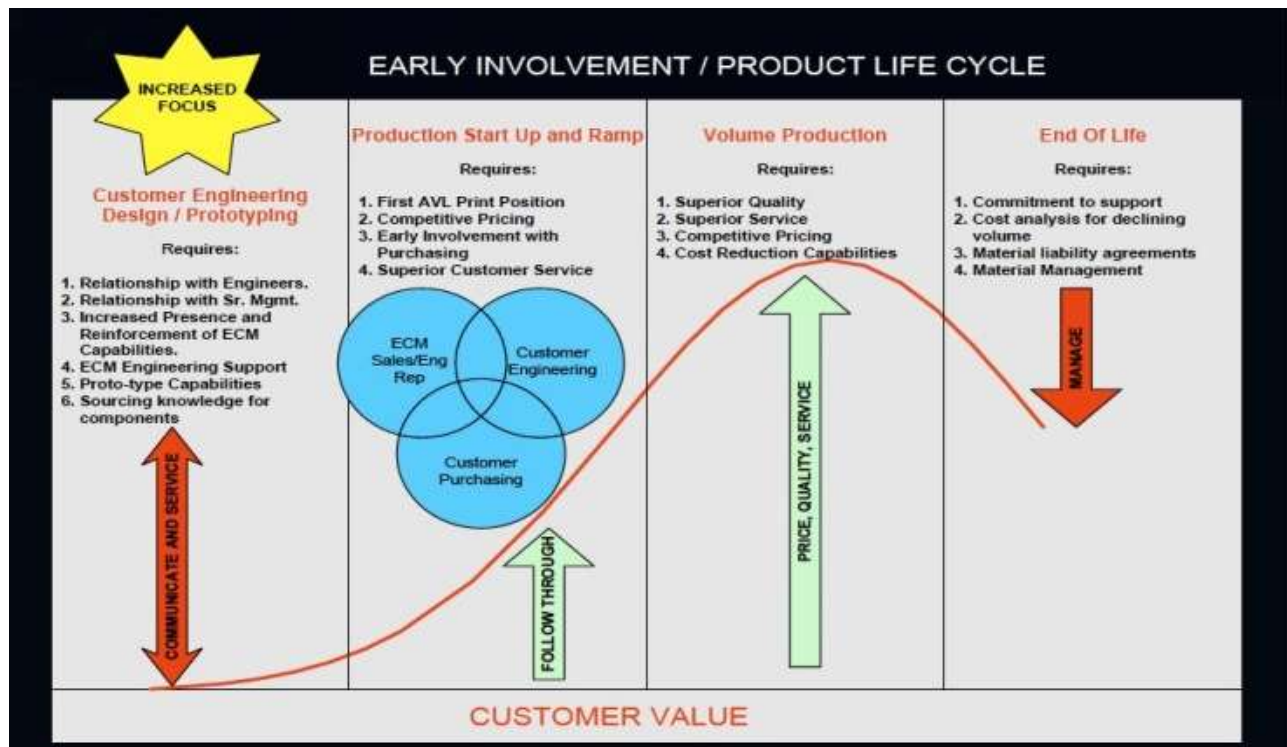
EARLY INVOLVEMENT / PRODUCT LIFE CYCLE

INCREASED FOCUS

Customer Engineering Design / Prototyping

Requires:

1. Relationship with Engineers.
2. Relationship with Sr. Mgmt.
3. Increased Presence and Reinforcement of ECM Capabilities.
4. ECM Engineering Support
5. Proto-type Capabilities
6. Sourcing knowledge for components

COMMUNICATE AND SERVICE

Production Start Up and Ramp

Requires:

1. First AVL Print Position
2. Competitive Pricing
3. Early Involvement with Purchasing
4. Superior Customer Service

ECM Sales/Eng Rep

Customer Engineering

Customer Purchasing

FOLLOW THROUGH

Volume Production

Requires:

1. Superior Quality
2. Superior Service
3. Competitive Pricing
4. Cost Reduction Capabilities

PRICE, QUALITY, SERVICE

End Of Life

Requires:

1. Commitment to support
2. Cost analysis for declining volume
3. Material liability agreements
4. Material Management

MANAGE

CUSTOMER VALUE